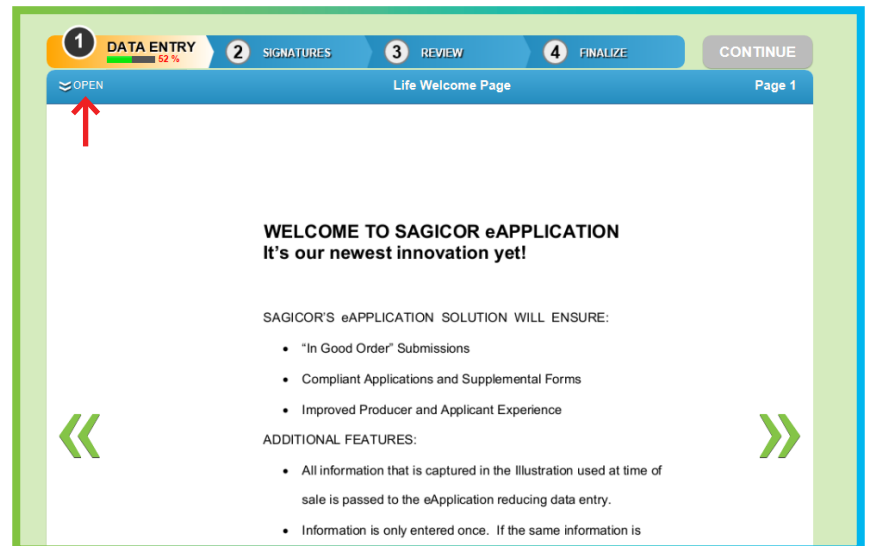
1 DATA ENTRY 52 %
2 SIGNATURES
3 REVIEW
4 FINALIZE
CONTINUE

OPEN
Life Welcome Page
Page 1

WELCOME TO SAGICOR eAPPLICATION
It's our newest innovation yet!

SAGICOR'S eAPPLICATION SOLUTION WILL ENSURE:

- "In Good Order" Submissions
- Compliant Applications and Supplemental Forms
- Improved Producer and Applicant Experience

ADDITIONAL FEATURES:

- All information that is captured in the Illustration used at time of sale is passed to the eApplication reducing data entry.
- Information is only entered once. If the same information is

«
»